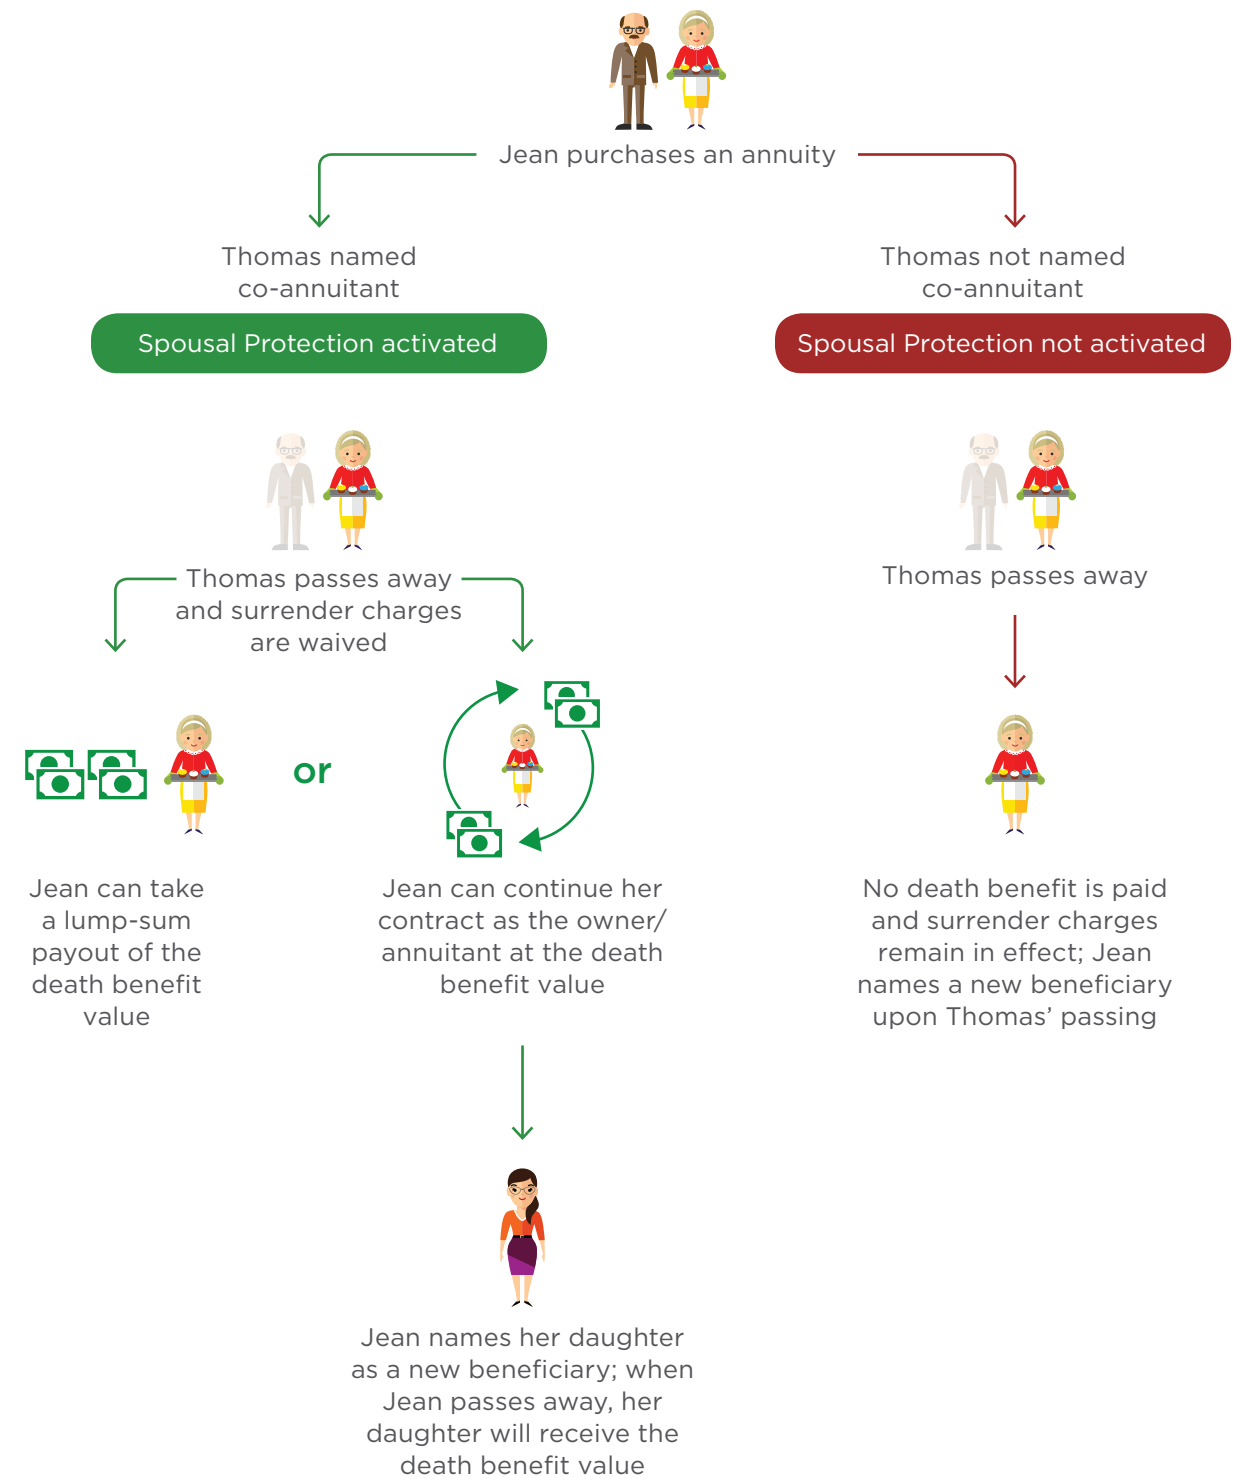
Jean purchases an annuity

Thomas named co-annuitant

Spousal Protection activated

Thomas not named co-annuitant

Spousal Protection not activated

Thomas passes away and surrender charges are waived

Thomas passes away

or

Jean can take a lump-sum payout of the death benefit value

Jean can continue her contract as the owner/ annuitant at the death benefit value

No death benefit is paid and surrender charges remain in effect; Jean names a new beneficiary upon Thomas' passing

Jean names her daughter as a new beneficiary; when Jean passes away, her daughter will receive the death benefit value